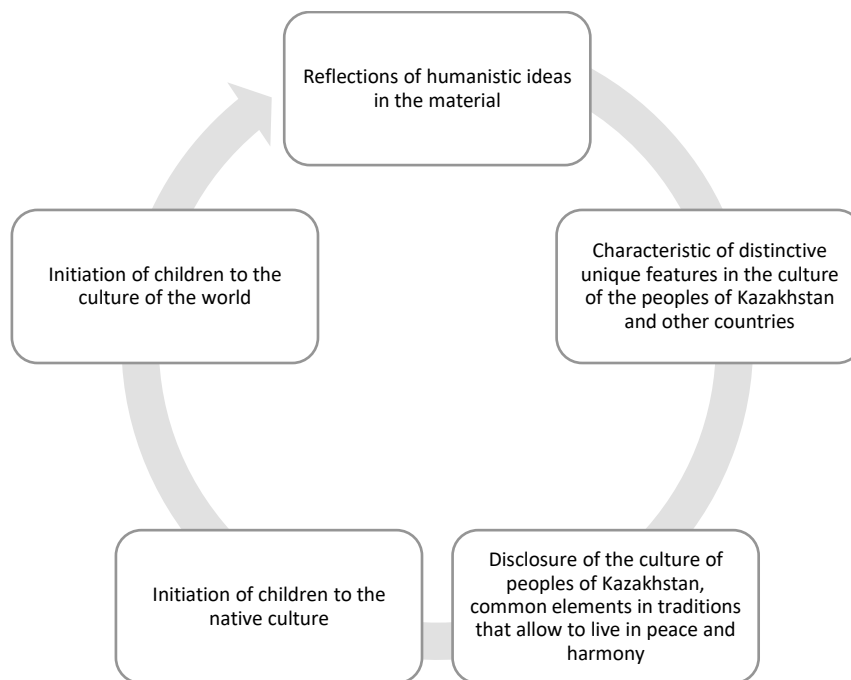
Reflections of humanistic ideas in the material

Characteristic of distinctive unique features in the culture of the peoples of Kazakhstan and other countries

Disclosure of the culture of peoples of Kazakhstan, common elements in traditions that allow to live in peace and harmony

Initiation of children to the native culture

Initiation of children to the culture of the world